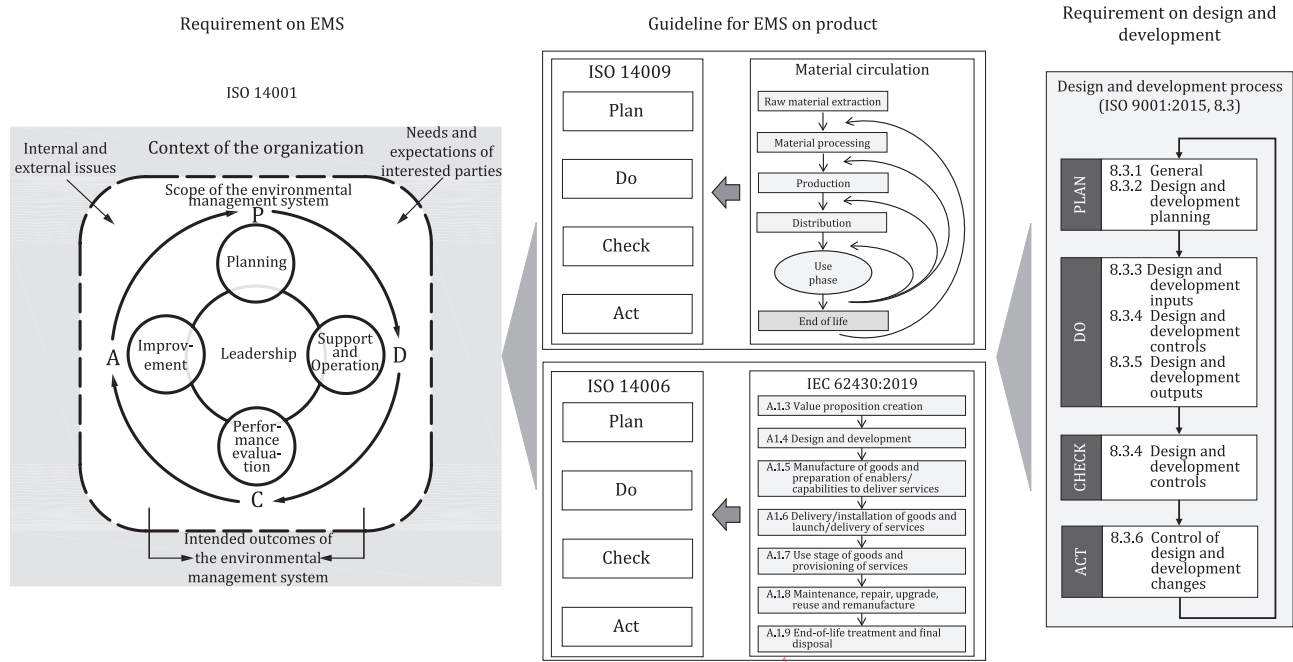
Requirement on EMS

ISO 14001

Internal and external issues

Context of the organization

Needs and expectations of interested parties

Scope of the environmental management system

P

Planning

Improvement

Leadership

Support and Operation

Performance evaluation

A

D

C

Intended outcomes of the environmental management system

Guideline for EMS on product

ISO 14009

Plan

Do

Check

Act

Material circulation

Raw material extraction

Material processing

Production

Distribution

Use phase

End of life

ISO 14006

Plan

Do

Check

Act

IEC 62430:2019

A.1.3 Value proposition creation

A1.4 Design and development

A.1.5 Manufacture of goods and preparation of enablers/ capabilities to deliver services

A.1.6 Delivery/installation of goods and launch/delivery of services

A.1.7 Use stage of goods and provisioning of services

A.1.8 Maintenance, repair, upgrade, reuse and remanufacture

A.1.9 End-of-life treatment and final disposal

Requirement on design and development

Design and development process (ISO 9001:2015, 8.3)

PLAN

8.3.1 General
8.3.2 Design and development planning

DO

8.3.3 Design and development inputs
8.3.4 Design and development controls
8.3.5 Design and development outputs

CHECK

8.3.4 Design and development controls

ACT

8.3.6 Control of design and development changes